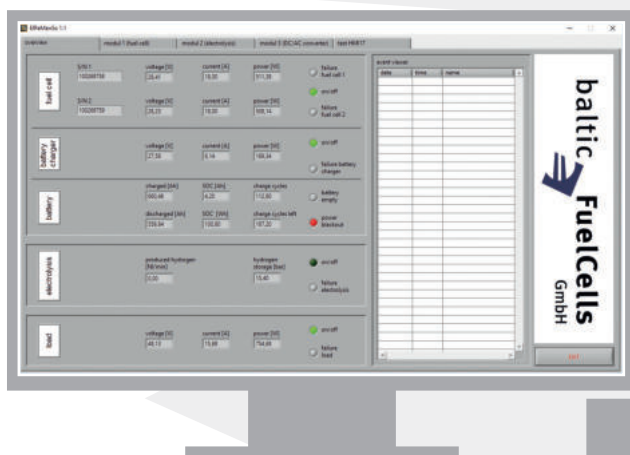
EffeWerks 1.1

overview | modul 1 (fuel cell) | modul 2 (electrolysis) | modul 3 (DC/AC converter) | test HHR17

fuel cell

S/N 1
100269759

voltage [V]
28,41

current [A]
18,00

power [W]
511,38

failure fuel cell 1

on/off

S/N 2
100269759

voltage [V]
28,25

current [A]
18,00

power [W]
508,14

failure fuel cell 2

battery charger

voltage [V]
27,50

current [A]
6,14

power [W]
168,84

on/off

failure battery charger

battery

charged [Ah]
560,48

SOC [Ah]
4,20

charge cycles
112,00

battery empty

discharged [Ah]
558,84

SOC [Wh]
100,60

charge cycles left
187,20

power blackout

electrolysis

produced hydrogen [Nl/min]
0,00

hydrogen storage [bar]
15,40

on/off

failure electrolysis

load

voltage [V]
48,15

current [A]
15,69

power [W]
754,66

on/off

failure load

event viewer

| date | time | name |
|---|---|---|

baltic FuelCells GmbH

exit